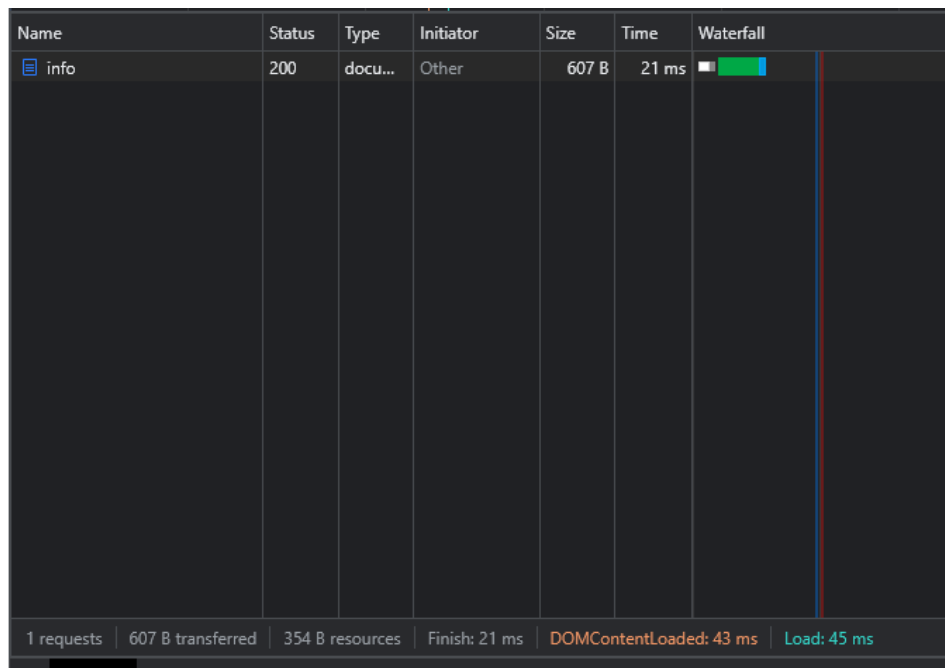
| Name | Status | Type | Initiator | Size | Time | Waterfall |
|---|---|---|---|---|---|---|
| info | 200 | docu... | Other | 607 B | 21 ms | |

1 requests | 607 B transferred | 354 B resources | Finish: 21 ms | DOMContentLoaded: 43 ms | Load: 45 ms